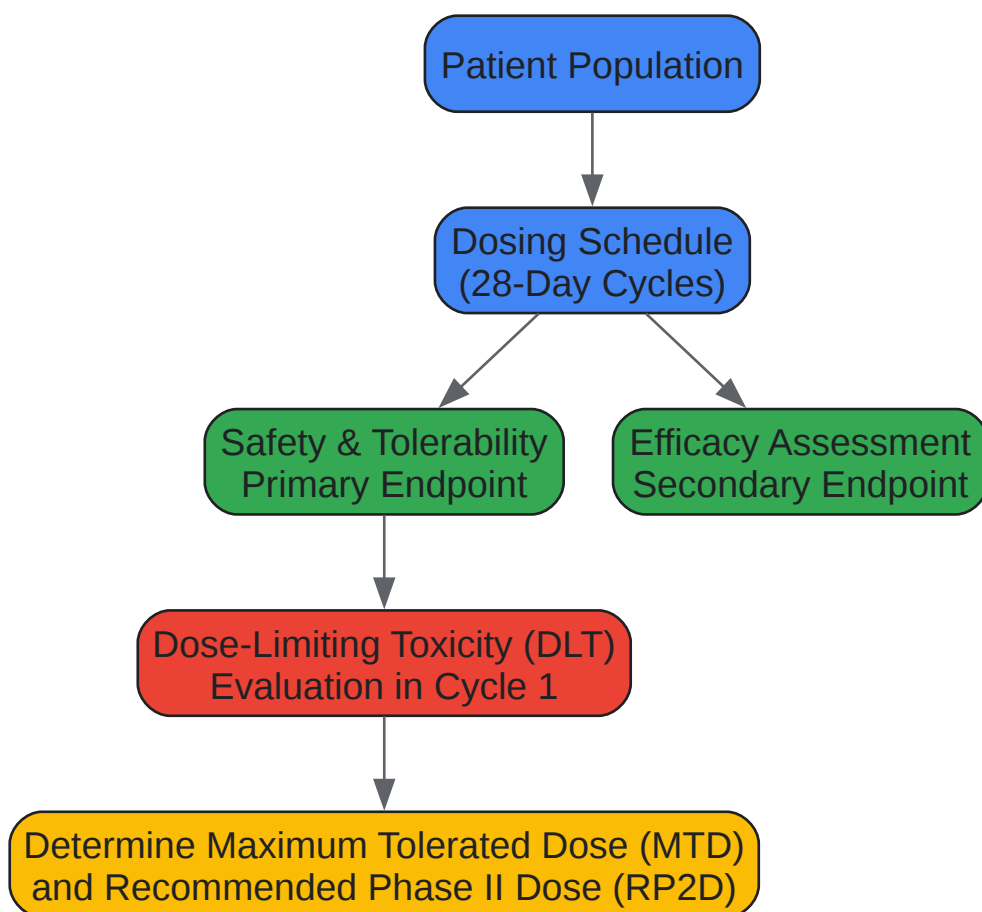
Patient Population

Dosing Schedule
(28-Day Cycles)

Safety & Tolerability
Primary Endpoint

Efficacy Assessment
Secondary Endpoint

Dose-Limiting Toxicity (DLT)
Evaluation in Cycle 1

Determine Maximum Tolerated Dose (MTD)
and Recommended Phase II Dose (RP2D)